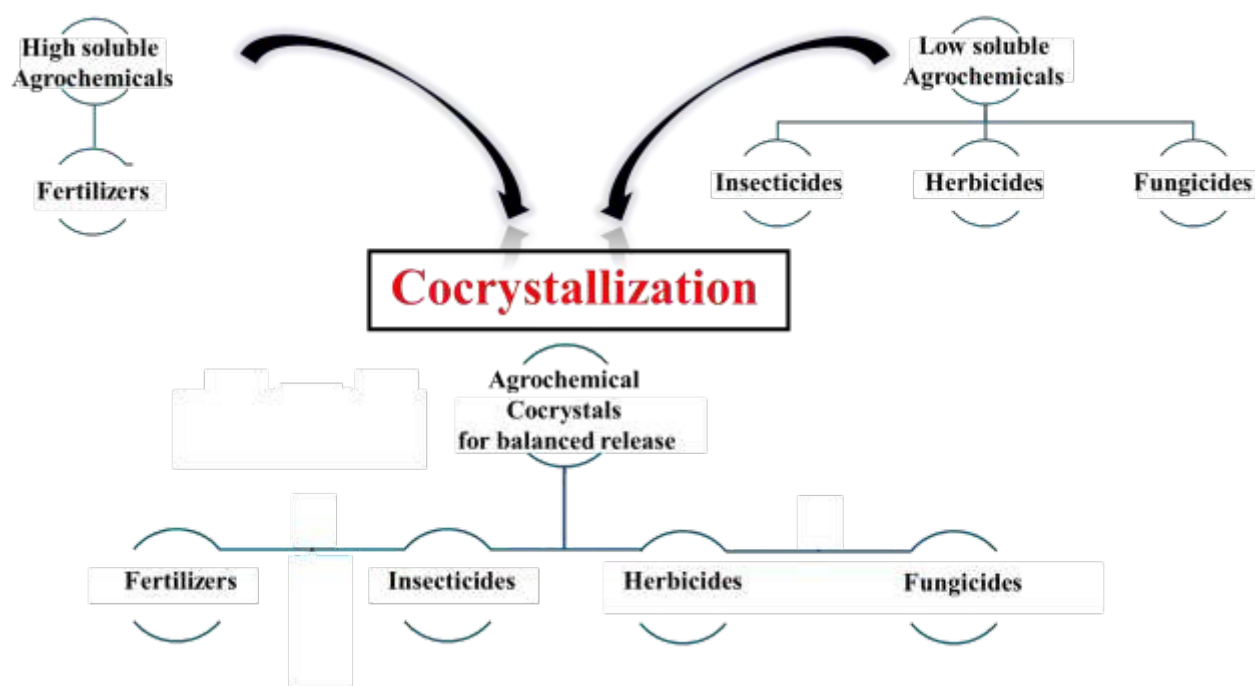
High soluble Agrochemicals

Fertilizers

Low soluble Agrochemicals

Insecticides

Herbicides

Fungicides

Cocrystallization

Agrochemical Cocrystals for balanced release

Fertilizers

Insecticides

Herbicides

Fungicides